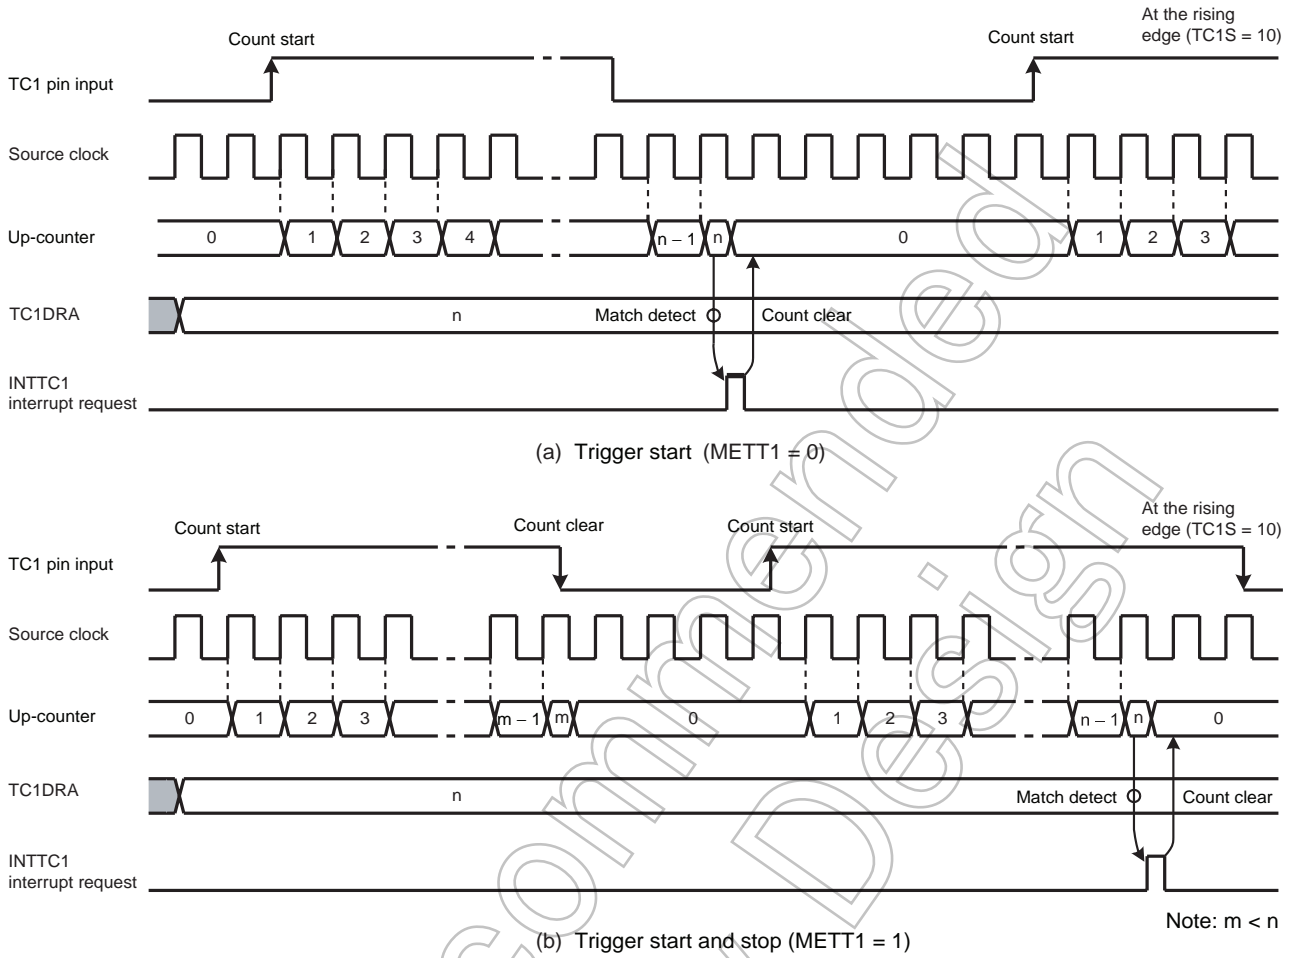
Count start

Count start

At the rising edge (TC1S = 10)

TC1 pin input

Source clock

Up-counter

0 1 2 3 4

n – 1 n

0

1 2 3

TC1DRA

n

Match detect

Count clear

INTTC1 interrupt request

(a) Trigger start (METT1 = 0)

Count start

Count clear

Count start

At the rising edge (TC1S = 10)

TC1 pin input

Source clock

Up-counter

0 1 2 3

m – 1 m

0

1 2 3

n – 1 n

0

TC1DRA

n

Match detect

Count clear

INTTC1 interrupt request

Note: m < n

(b) Trigger start and stop (METT1 = 1)

Not Recommended for New Design